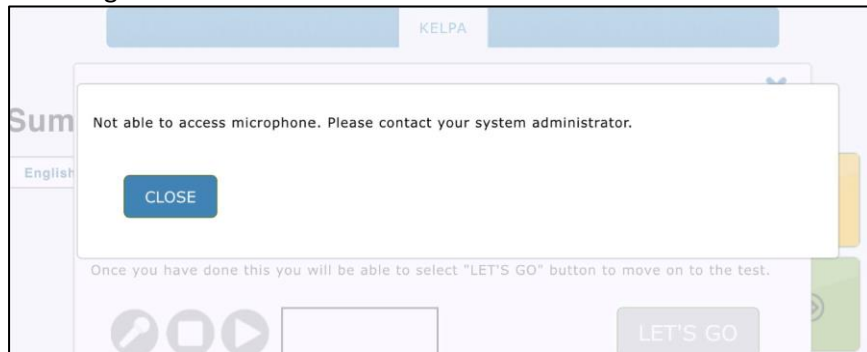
KELPA

Sum

English

Not able to access microphone. Please contact your system administrator.

CLOSE

Once you have done this you will be able to select "LET'S GO" button to move on to the test.

LET'S GO